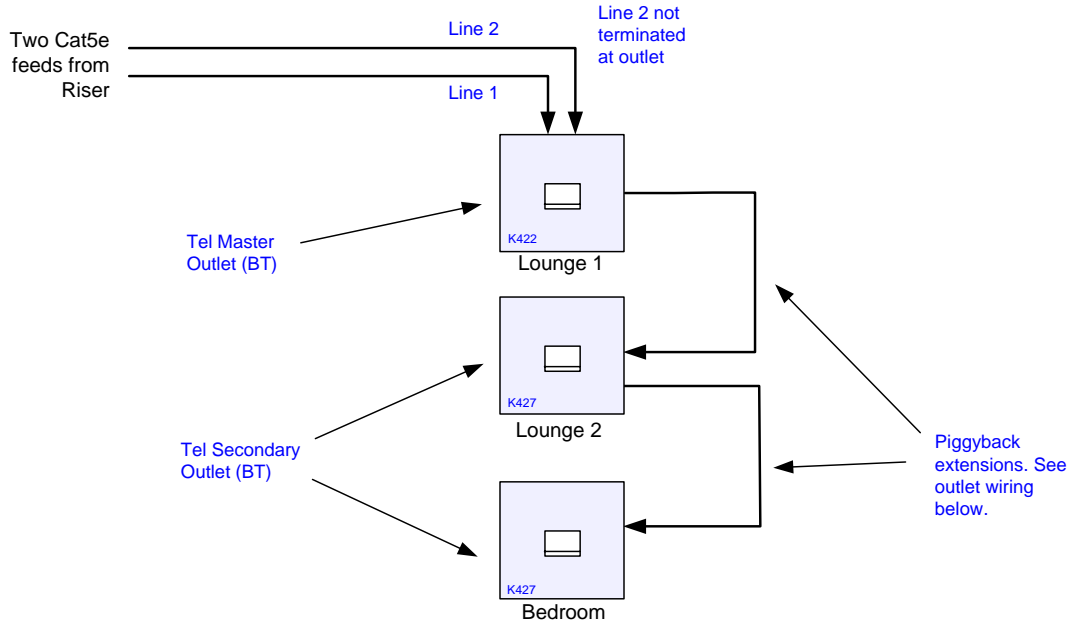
Two Cat5e feeds from Riser

Line 2

Line 2 not terminated at outlet

Line 1

Tel Master Outlet (BT)

K422

Lounge 1

K427

Lounge 2

Tel Secondary Outlet (BT)

Piggyback extensions. See outlet wiring below.

K427

Bedroom